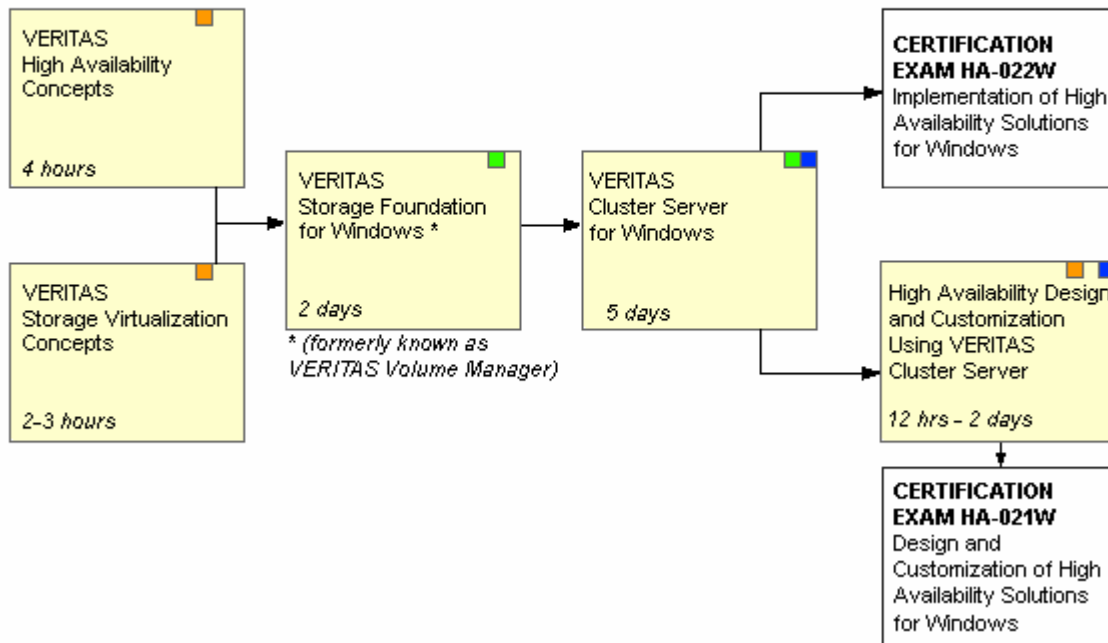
VERITAS
High Availability Concepts

4 hours

VERITAS
Storage Virtualization Concepts

2-3 hours

VERITAS
Storage Foundation for Windows *

2 days

* (formerly known as VERITAS Volume Manager)

VERITAS
Cluster Server for Windows

5 days

CERTIFICATION EXAM HA-022W
Implementation of High Availability Solutions for Windows

High Availability Design and Customization Using VERITAS Cluster Server

12 hrs - 2 days

CERTIFICATION EXAM HA-021W
Design and Customization of High Availability Solutions for Windows